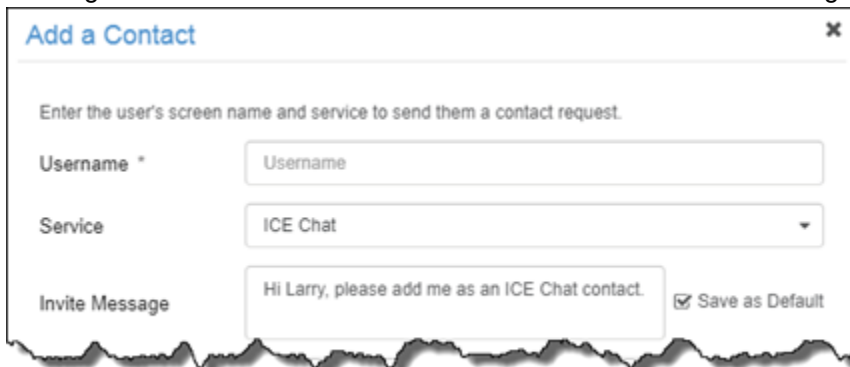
Add a Contact

×

Enter the user's screen name and service to send them a contact request.

Username *

Username

Service

ICE Chat

Invite Message

Hi Larry, please add me as an ICE Chat contact.

Save as Default